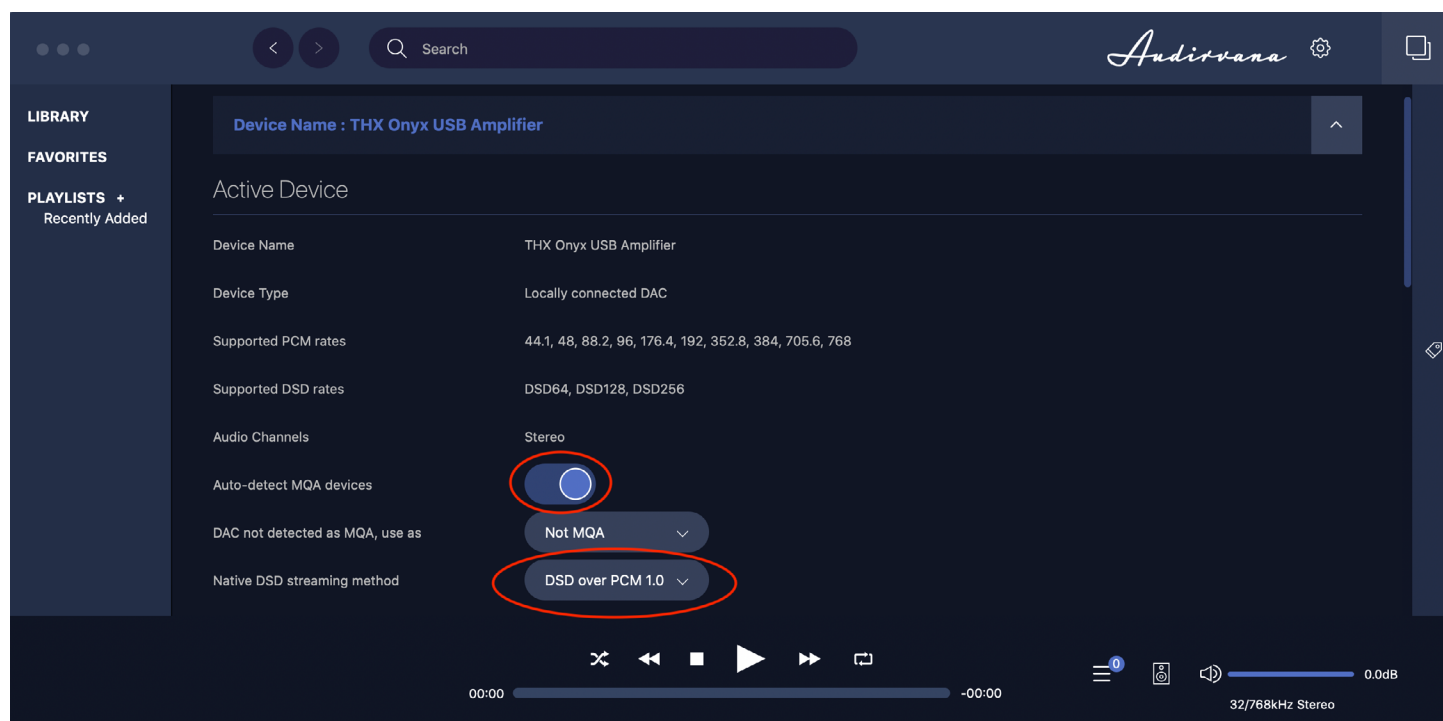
Search

Audirvana

LIBRARY

FAVORITES

PLAYLISTS +
Recently Added

Device Name : THX Onyx USB Amplifier

Active Device

| Device Name | THX Onyx USB Amplifier |
|---|---|
| Device Type | Locally connected DAC |
| Supported PCM rates | 44.1, 48, 88.2, 96, 176.4, 192, 352.8, 384, 705.6, 768 |
| Supported DSD rates | DSD64, DSD128, DSD256 |
| Audio Channels | Stereo |
| Auto-detect MQA devices | |
| DAC not detected as MQA, use as | Not MQA |
| Native DSD streaming method | DSD over PCM 1.0 |

00:00 -00:00

0

0.0dB

32/768kHz Stereo